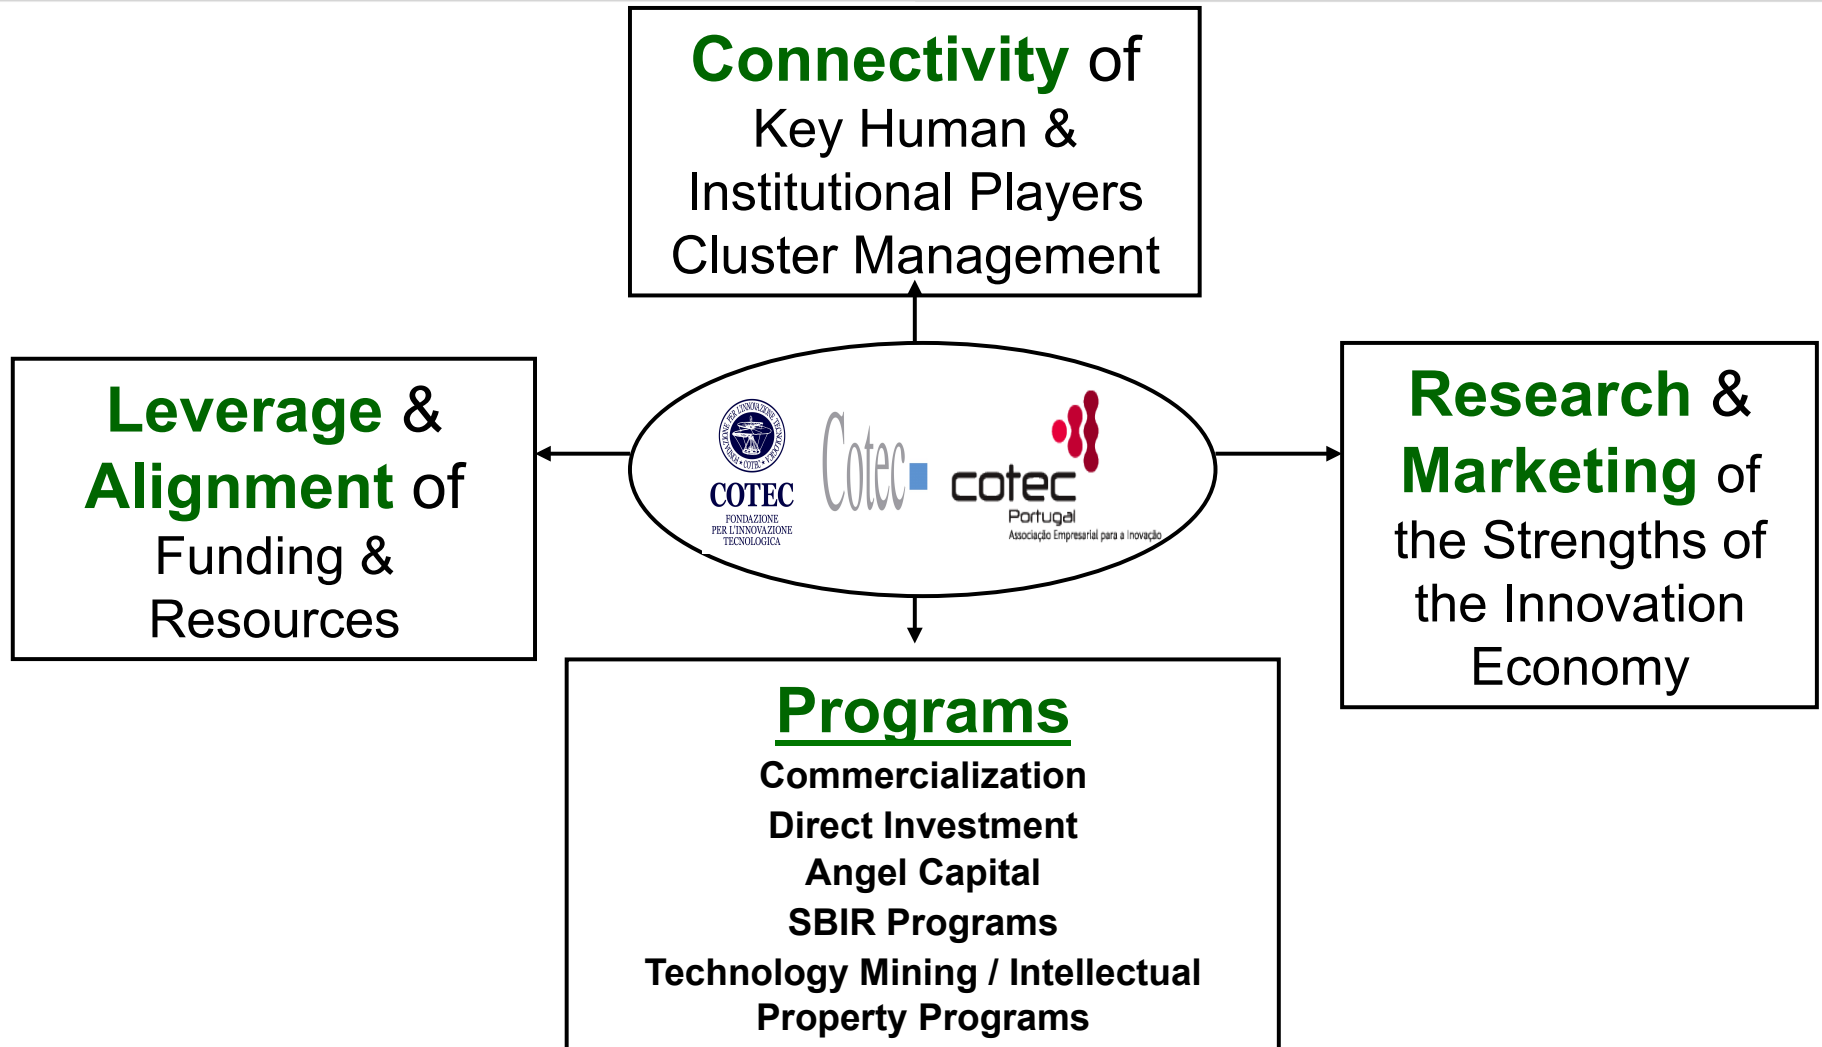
Connectivity of
Key Human &
Institutional Players
Cluster Management

Leverage &
Alignment of
Funding &
Resources

FONDAZIONE PER L'INNOVAZIONE TECNOLOGICA • COTEC •
COTEC
FONDAZIONE
PER L'INNOVAZIONE
TECNOLOGICA

Cotec

cotec
Portugal
Associação Empresarial para a Inovação

Research &
Marketing of
the Strengths of
the Innovation
Economy

Programs
Commercialization
Direct Investment
Angel Capital
SBIR Programs
Technology Mining / Intellectual Property Programs